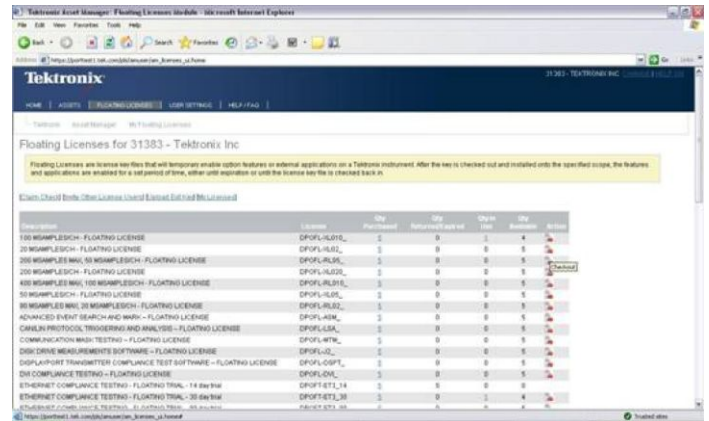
Tektronix Asset Manager - Floating Licenses Module - Microsoft Internet Explorer

File Edit View Favorites Tools Help

Back Search Favorites

Address https://portheet1.tek.com/pls/amuser/am_licenses_ui.home

Go Links

Tektronix

31383 - TEKTRONIX INC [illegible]

HOME | ASSETS | FLOATING LICENSES | USER SETTINGS | HELP/FAQ |

Tektronix Asset Manager My Floating Licenses

Floating Licenses for 31383 - Tektronix Inc

Floating Licenses are license key/files that will temporary enable option features or external applications on a Tektronix instrument. After the key is checked out and installed onto the specified scope, the features and applications are enabled for a set period of time, either until expiration or until the license key file is checked back in.

[Claim Check] [Notify Other License Users] [Upload Edit Key] [My Licenses]

| Description | License | Qty Purchased | Qty Returned/Expired | Qty In Use | Qty Available | Action |
|---|---|---|---|---|---|---|
| 100 MSAMPLES/CH - FLOATING LICENSE | DPOFL-XL010_ | 5 | 0 | 1 | 4 | |
| 20 MSAMPLES/CH - FLOATING LICENSE | DPOFL-XL02_ | 5 | 0 | 0 | 5 | Checkout |
| 200 MSAMPLES MAX, 50 MSAMPLES/CH - FLOATING LICENSE | DPOFL-RL05_ | 5 | 0 | 0 | 5 | |
| 200 MSAMPLES/CH - FLOATING LICENSE | DPOFL-XL020_ | 5 | 0 | 0 | 5 | |
| 400 MSAMPLES MAX, 100 MSAMPLES/CH - FLOATING LICENSE | DPOFL-RL010_ | 5 | 0 | 0 | 5 | |
| 50 MSAMPLES/CH - FLOATING LICENSE | DPOFL-XL05_ | 5 | 0 | 0 | 5 | |
| 80 MSAMPLES MAX, 20 MSAMPLES/CH - FLOATING LICENSE | DPOFL-RL02_ | 5 | 0 | 0 | 5 | |
| ADVANCED EVENT SEARCH AND MARK - FLOATING LICENSE | DPOFL-ASM_ | 5 | 0 | 0 | 5 | |
| CAN/LIN PROTOCOL TRIGGERING AND ANALYSIS - FLOATING LICENSE | DPOFL-LSA_ | 5 | 0 | 0 | 5 | |
| COMMUNICATION MASK TESTING - FLOATING LICENSE | DPOFL-MTM_ | 5 | 0 | 0 | 5 | |
| DISK DRIVE MEASUREMENTS SOFTWARE - FLOATING LICENSE | DPOFL-J2_ | 5 | 0 | 0 | 5 | |
| DISPLAYPORT TRANSMITTER COMPLIANCE TEST SOFTWARE - FLOATING LICENSE | DPOFL-DSPT_ | 5 | 0 | 0 | 5 | |
| DVI COMPLIANCE TESTING - FLOATING LICENSE | DPOFL-DVI_ | 5 | 0 | 0 | 5 | |
| ETHERNET COMPLIANCE TESTING - FLOATING TRIAL - 14 day trial | DPOFT-ET3_14 | 5 | 5 | 0 | 0 | |
| ETHERNET COMPLIANCE TESTING - FLOATING TRIAL - 30 day trial | DPOFT-ET3_30 | 5 | 0 | 1 | 4 | |
| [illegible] | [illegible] | | | | | |

https://portheet1.tek.com/pls/amuser/am_licenses_ui.home#

Trusted sites